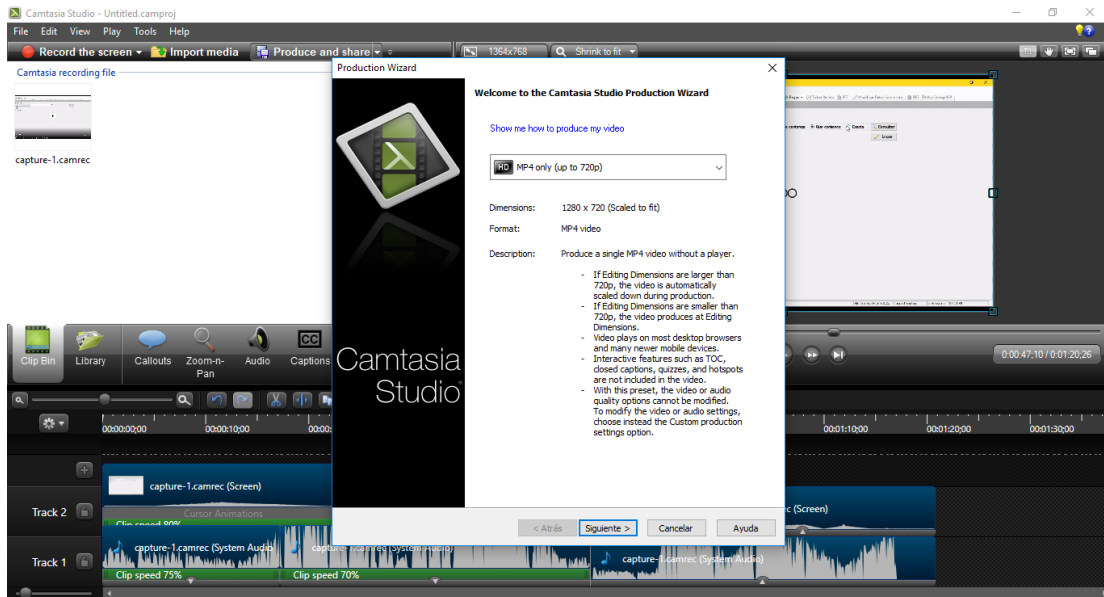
Camtasia Studio - Untitled.camproj

File Edit View Play Tools Help

Record the screen ▾ Import media Produce and share ▾

1364x768 Shrink to fit

Camtasia recording file

capture-1.camrec

Clip Bin Library Callouts Zoom-n-Pan Audio Captions

00:00:00;00 00:00:10;00 00:0 00:01:10;00 00:01:20;00 00:01:30;00

0:00:47:10 / 0:01:20:26

Track 2

Track 1

capture-1.camrec (Screen)

Cursor Animations

Clip speed 80%

capture-1.camrec (System Audio) capture-1.camrec (System Audio)

Clip speed 75% Clip speed 70%

c (Screen)

capture-1.camrec (System Audio)

Production Wizard

Camtasia Studio

Welcome to the Camtasia Studio Production Wizard

Show me how to produce my video

HD MP4 only (up to 720p)

Dimensions: 1280 x 720 (Scaled to fit)

Format: MP4 video

Description: Produce a single MP4 video without a player.

- If Editing Dimensions are larger than 720p, the video is automatically scaled down during production.
- If Editing Dimensions are smaller than 720p, the video produces at Editing Dimensions.
- Video plays on most desktop browsers and many newer mobile devices.
- Interactive features such as TOC, closed captions, quizzes, and hotspots are not included in the video.
- With this preset, the video or audio quality options cannot be modified.
To modify the video or audio settings, choose instead the Custom production settings option.

< Atrás Siguiente > Cancelar Ayuda